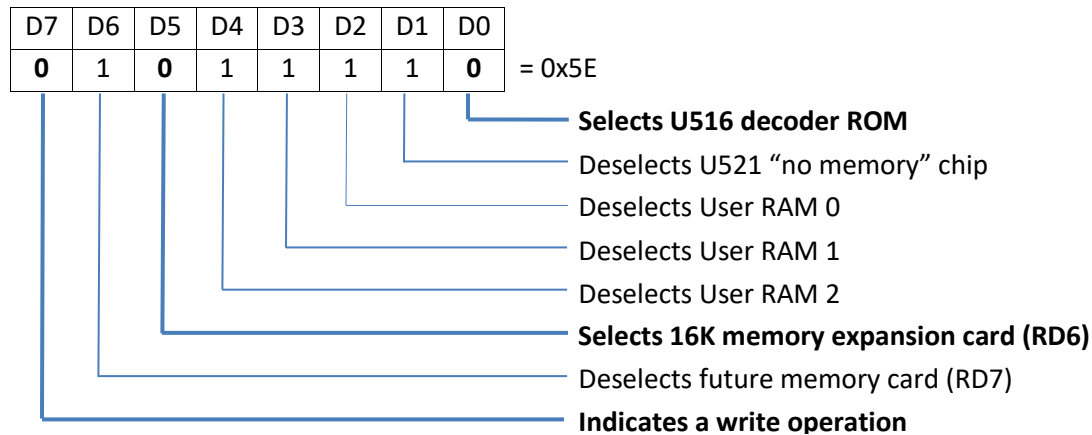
| D7 | D6 | D5 | D4 | D3 | D2 | D1 | D0 |
|---|---|---|---|---|---|---|---|
| **0** | 1 | **0** | 1 | 1 | 1 | 1 | **0** |

= 0x5E

**Selects U516 decoder ROM**
Deselects U521 “no memory” chip
Deselects User RAM 0
Deselects User RAM 1
Deselects User RAM 2
**Selects 16K memory expansion card (RD6)**
Deselects future memory card (RD7)
**Indicates a write operation**